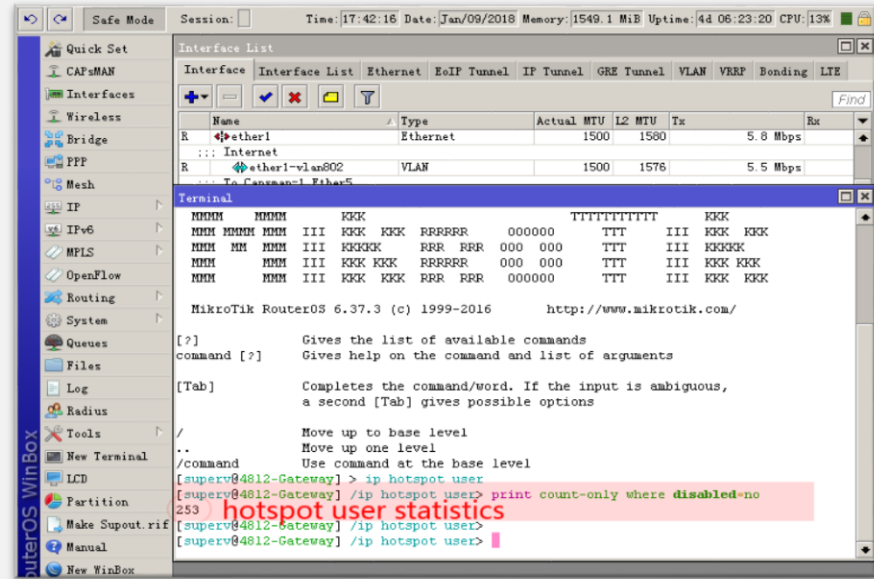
Safe Mode
Session:
Time: 17:42:16 Date: Jan/09/2018 Memory: 1549.1 MiB Uptime: 4d 06:23:20 CPU: 13%

Quick Set
CAPsMAN
Interfaces
Wireless
Bridge
PPP
Mesh
IP
IPv6
MPLS
OpenFlow
Routing
System
Queues
Files
Log
Radius
Tools
New Terminal
LCD
Partition
Make Supout.rif
Manual
New WinBox

RouterOS WinBox

Interface List
Interface | Interface List | Ethernet | EoIP Tunnel | IP Tunnel | GRE Tunnel | VLAN | VRRP | Bonding | LTE
Find

| | Name | Type | Actual MTU | L2 MTU | Tx | Rx |
|---|---|---|---|---|---|---|
| R | ether1 | Ethernet | 1500 | 1580 | 5.8 Mbps | |
| | ;;; Internet | | | | | |
| R | ether1-vlan802 | VLAN | 1500 | 1576 | 5.5 Mbps | |
| | ;;; To Capsman=1 Ether5 | | | | | |

Terminal

MMMM    MMMM       KKK                          TTTTTTTTTTT      KKK
MMM MMMM MMM  III  KKK  KKK  RRRRRR     000000      TTT     III  KKK  KKK
MMM  MM  MMM  III  KKKKK     RRR  RRR  000  000     TTT     III  KKKKK
MMM      MMM  III  KKK KKK   RRRRRR    000  000     TTT     III  KKK KKK
MMM      MMM  III  KKK  KKK  RRR  RRR   000000      TTT     III  KKK  KKK

MikroTik RouterOS 6.37.3 (c) 1999-2016       http://www.mikrotik.com/

[?]             Gives the list of available commands
command [?]     Gives help on the command and list of arguments

[Tab]           Completes the command/word. If the input is ambiguous,
                a second [Tab] gives possible options

/               Move up to base level
..              Move up one level
/command        Use command at the base level
[superv@4812-Gateway] > ip hotspot user
[superv@4812-Gateway] /ip hotspot user> print count-only where disabled=no
253
hotspot user statistics
[superv@4812-Gateway] /ip hotspot user>
[superv@4812-Gateway] /ip hotspot user>